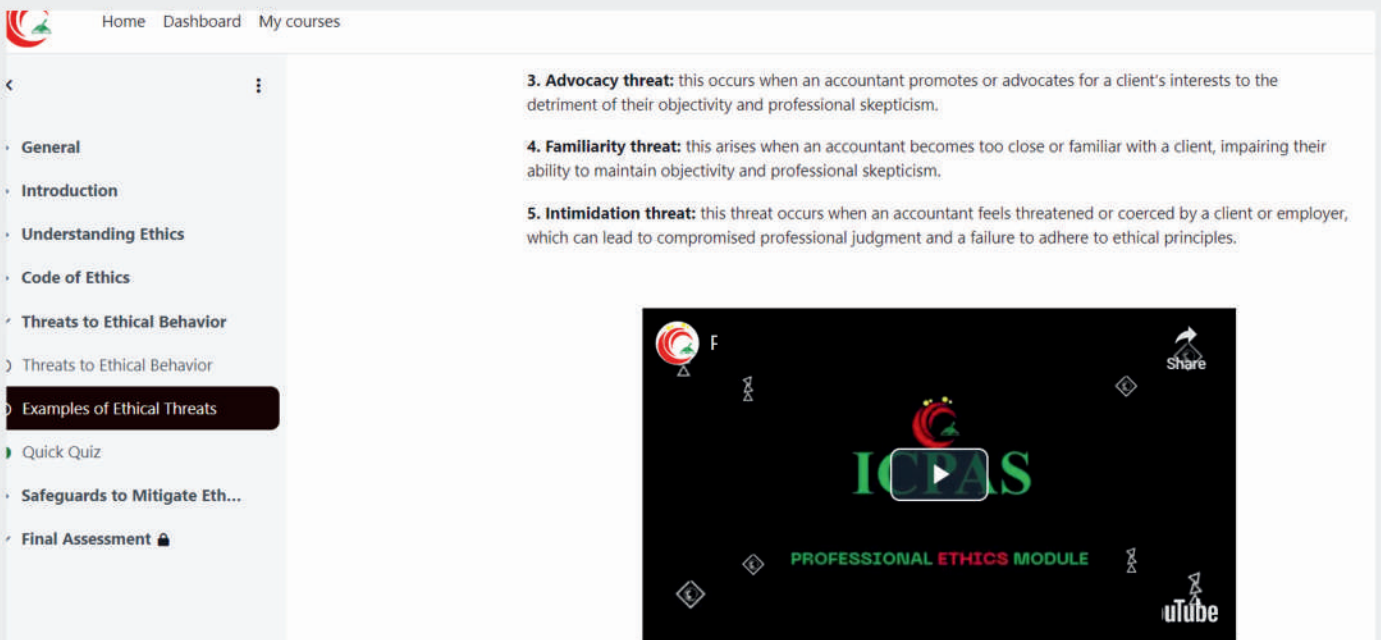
Home Dashboard My courses

General

Introduction

Understanding Ethics

Code of Ethics

Threats to Ethical Behavior

Threats to Ethical Behavior

Examples of Ethical Threats

Quick Quiz

Safeguards to Mitigate Eth...

Final Assessment

**3. Advocacy threat:** this occurs when an accountant promotes or advocates for a client's interests to the detriment of their objectivity and professional skepticism.

**4. Familiarity threat:** this arises when an accountant becomes too close or familiar with a client, impairing their ability to maintain objectivity and professional skepticism.

**5. Intimidation threat:** this threat occurs when an accountant feels threatened or coerced by a client or employer, which can lead to compromised professional judgment and a failure to adhere to ethical principles.

F

Share

ICPAS

PROFESSIONAL ETHICS MODULE

uTube